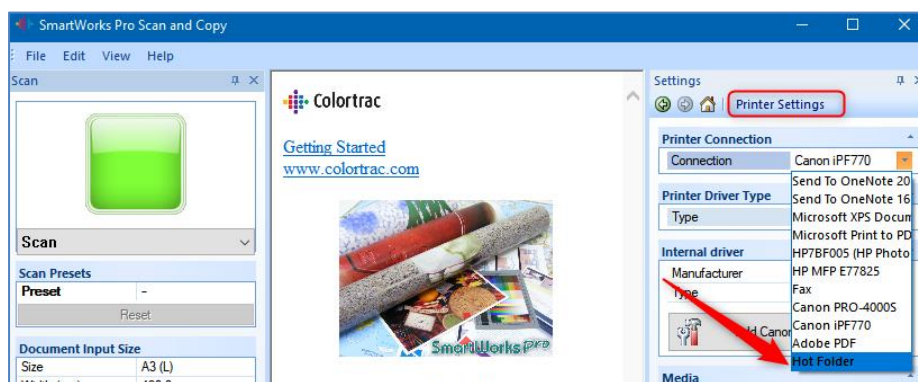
SmartWorks Pro Scan and Copy

File Edit View Help

Scan

Scan

Scan Presets

| Preset | - |
|---|---|

Reset

Document Input Size

| Size | A3 (L) |
|---|---|

Colortrac

Getting Started
www.colortrac.com

SmartWorks Pro

Settings

Printer Settings

Printer Connection

| Connection | Canon iPF770 |
|---|---|

Send To OneNote 20
Send To OneNote 16
Microsoft XPS Docum
Microsoft Print to PD
HP7BF005 (HP Photo
HP MFP E77825
Fax
Canon PRO-4000S
Canon iPF770
Adobe PDF
Hot Folder

Printer Driver Type

Type

Internal driver

Manufacturer

Type

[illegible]d Canon

Media